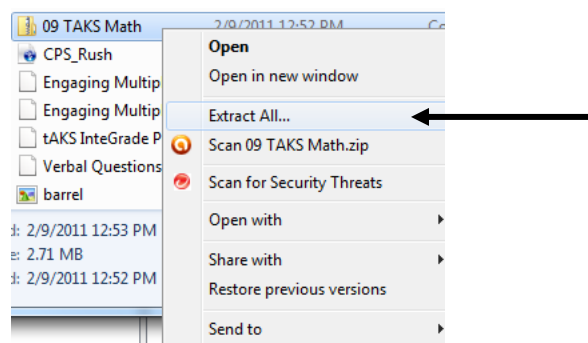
09 TAKS Math 2/9/2011 12:52 PM Co
CPS_Rush
Engaging Multip
Engaging Multip
tAKS InteGrade P
Verbal Questions
barrel
d: 2/9/2011 12:53 PM
e: 2.71 MB
d: 2/9/2011 12:52 PM

Open
Open in new window
Extract All...
Scan 09 TAKS Math.zip
Scan for Security Threats
Open with
Share with
Restore previous versions
Send to